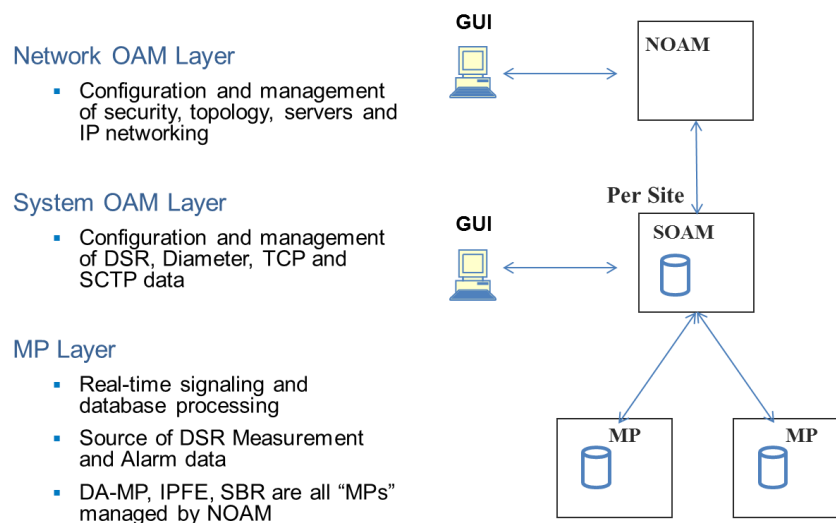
Network OAM Layer

- Configuration and management of security, topology, servers and IP networking

System OAM Layer

- Configuration and management of DSR, Diameter, TCP and SCTP data

MP Layer

- Real-time signaling and database processing
- Source of DSR Measurement and Alarm data
- DA-MP, IPFE, SBR are all “MPs” managed by NOAM

GUI

NOAM

Per Site

GUI

SOAM

MP

MP